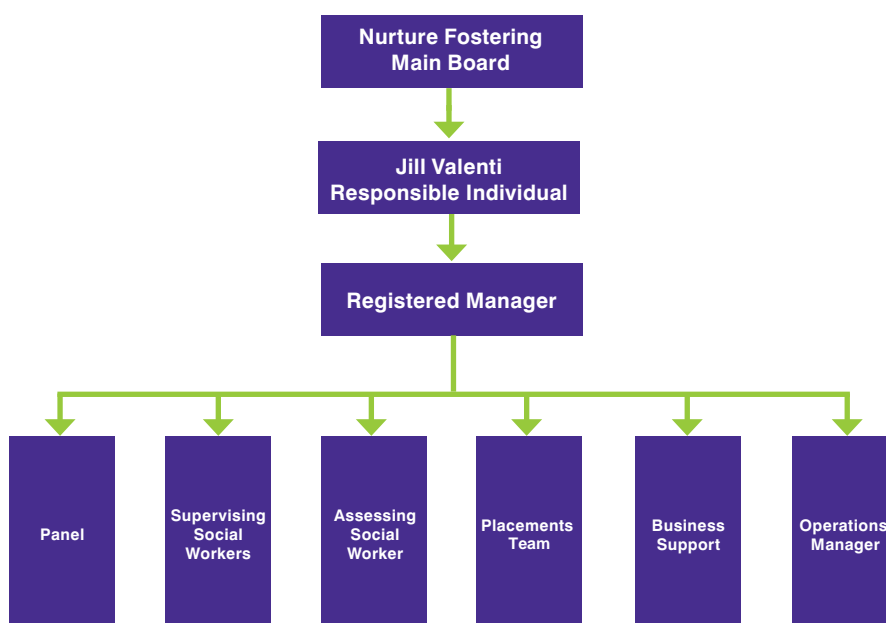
Nurture Fostering Main Board

Jill Valenti Responsible Individual

Registered Manager

Panel

Supervising Social Workers

Assessing Social Worker

Placements Team

Business Support

Operations Manager